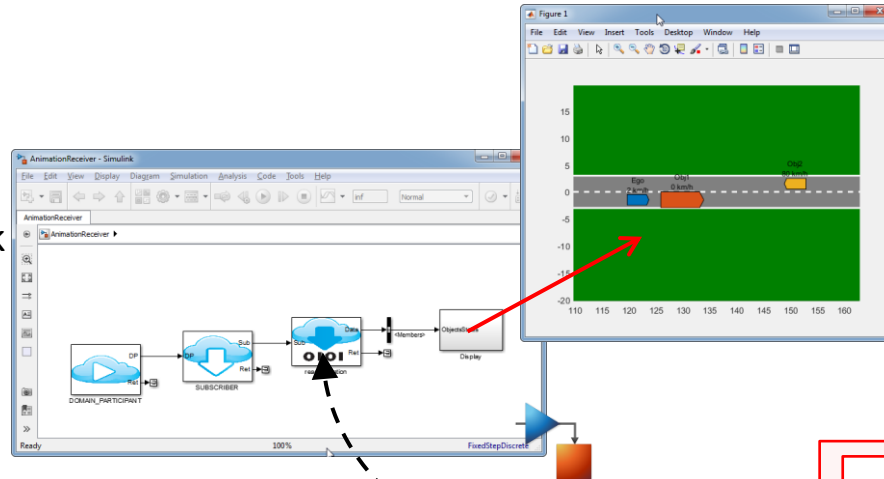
Figure 1

File Edit View Insert Tools Desktop Window Help

15
10
5
0
-5
-10
-15
-20

110 115 120 125 130 135 140 145 150 155 160

Ego
Obj1
0 km/h
Obj2
80 km/h

AnimationReceiver - Simulink

File Edit View Display Diagram Simulation Analysis Code Tools Help

inf
Normal

AnimationReceiver

AnimationReceiver ▸

DP
Ret
DOMAIN_PARTICIPANT

DP
Sub
Ret
SUBSCRIBER

Sub
Data
Ret
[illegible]

<Members>

ObjectsTrack
Display

Ready
100%
FixedStepDiscrete